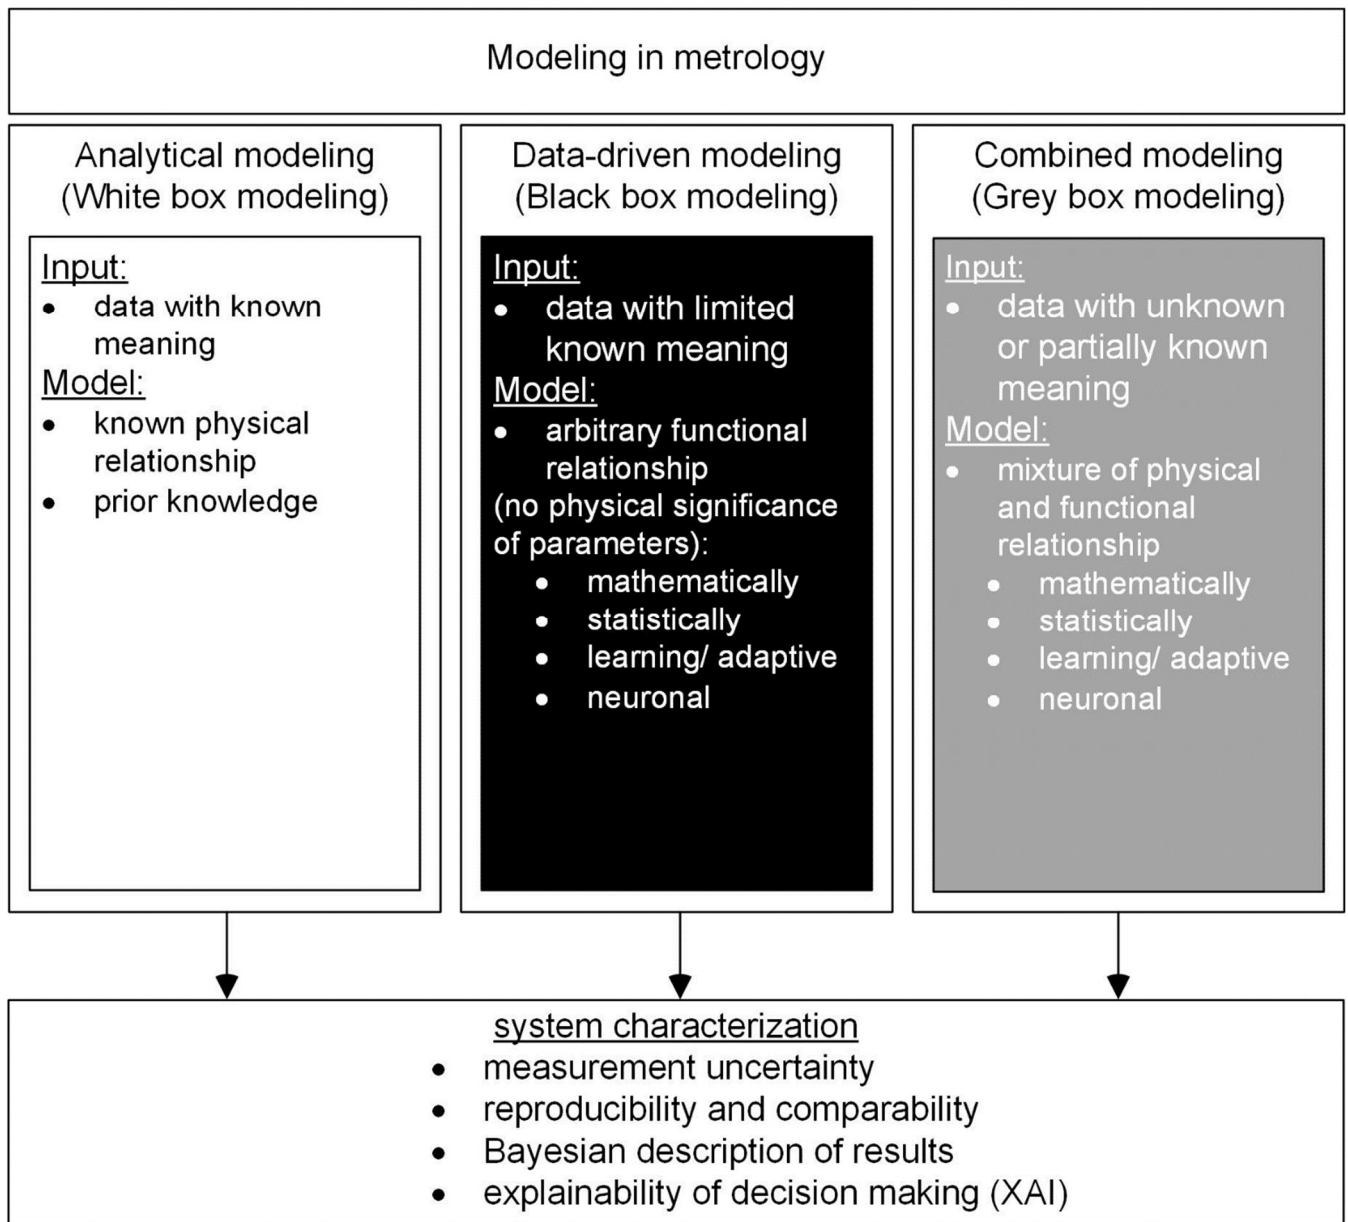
Modeling in metrology

Analytical modeling
(White box modeling)

Input:
- data with known meaning

Model:
- known physical relationship
- prior knowledge

Data-driven modeling
(Black box modeling)

Input:
- data with limited known meaning

Model:
- arbitrary functional relationship

(no physical significance of parameters):
- mathematically
- statistically
- learning/ adaptive
- neuronal

Combined modeling
(Grey box modeling)

Input:
- data with unknown or partially known meaning

Model:
- mixture of physical and functional relationship
  - mathematically
  - statistically
  - learning/ adaptive
  - neuronal

system characterization
- measurement uncertainty
- reproducibility and comparability
- Bayesian description of results
- explainability of decision making (XAI)